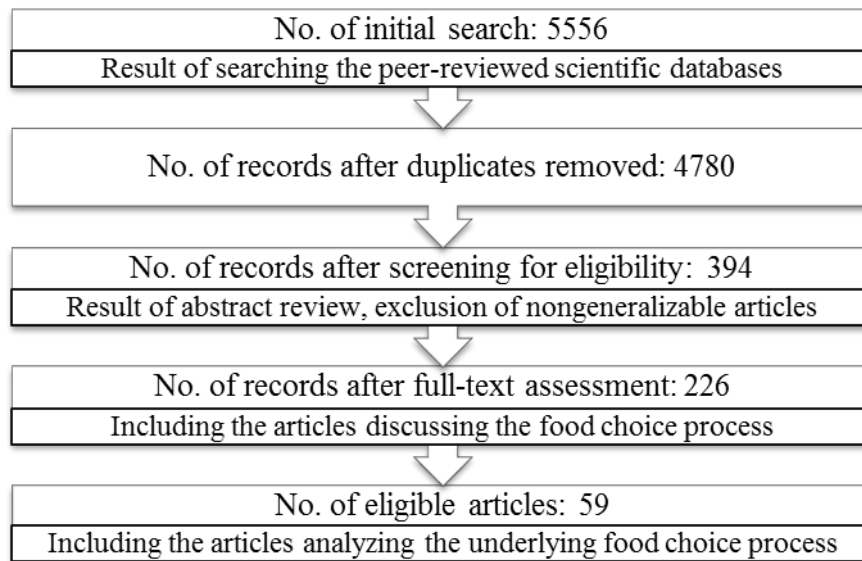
No. of initial search: 5556

Result of searching the peer-reviewed scientific databases

No. of records after duplicates removed: 4780

No. of records after screening for eligibility: 394

Result of abstract review, exclusion of nongeneralizable articles

No. of records after full-text assessment: 226

Including the articles discussing the food choice process

No. of eligible articles: 59

Including the articles analyzing the underlying food choice process